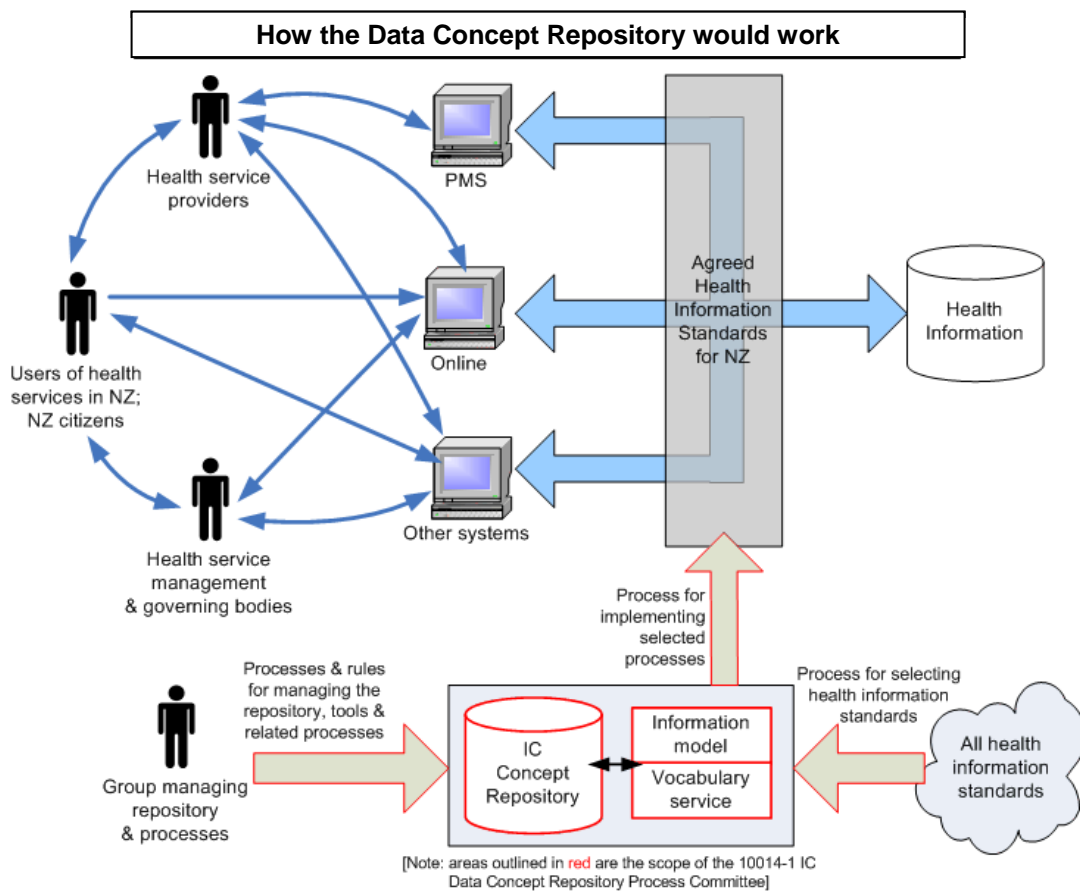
How the Data Concept Repository would work

Health service providers

PMS

Users of health services in NZ; NZ citizens

Online

Agreed Health Information Standards for NZ

Health Information

Health service management & governing bodies

Other systems

Process for implementing selected processes

Processes & rules for managing the repository, tools & related processes

Process for selecting health information standards

Group managing repository & processes

IC Concept Repository

Information model

Vocabulary service

All health information standards

[Note: areas outlined in red are the scope of the 10014-1 IC Data Concept Repository Process Committee]